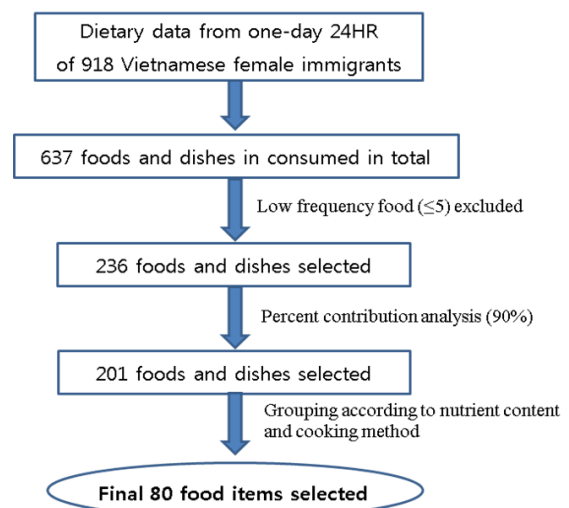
Dietary data from one-day 24HR of 918 Vietnamese female immigrants

637 foods and dishes in consumed in total

Low frequency food ($\leq$5) excluded

236 foods and dishes selected

Percent contribution analysis (90%)

201 foods and dishes selected

Grouping according to nutrient content and cooking method

Final 80 food items selected